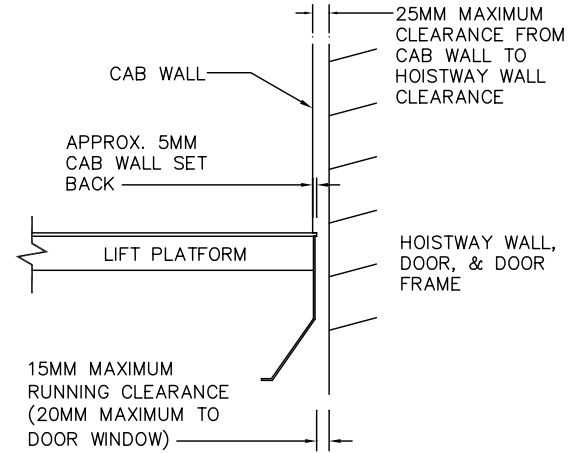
25MM MAXIMUM CLEARANCE FROM CAB WALL TO HOISTWAY WALL CLEARANCE

CAB WALL

APPROX. 5MM CAB WALL SET BACK

LIFT PLATFORM

HOISTWAY WALL, DOOR, & DOOR FRAME

15MM MAXIMUM RUNNING CLEARANCE (20MM MAXIMUM TO DOOR WINDOW)